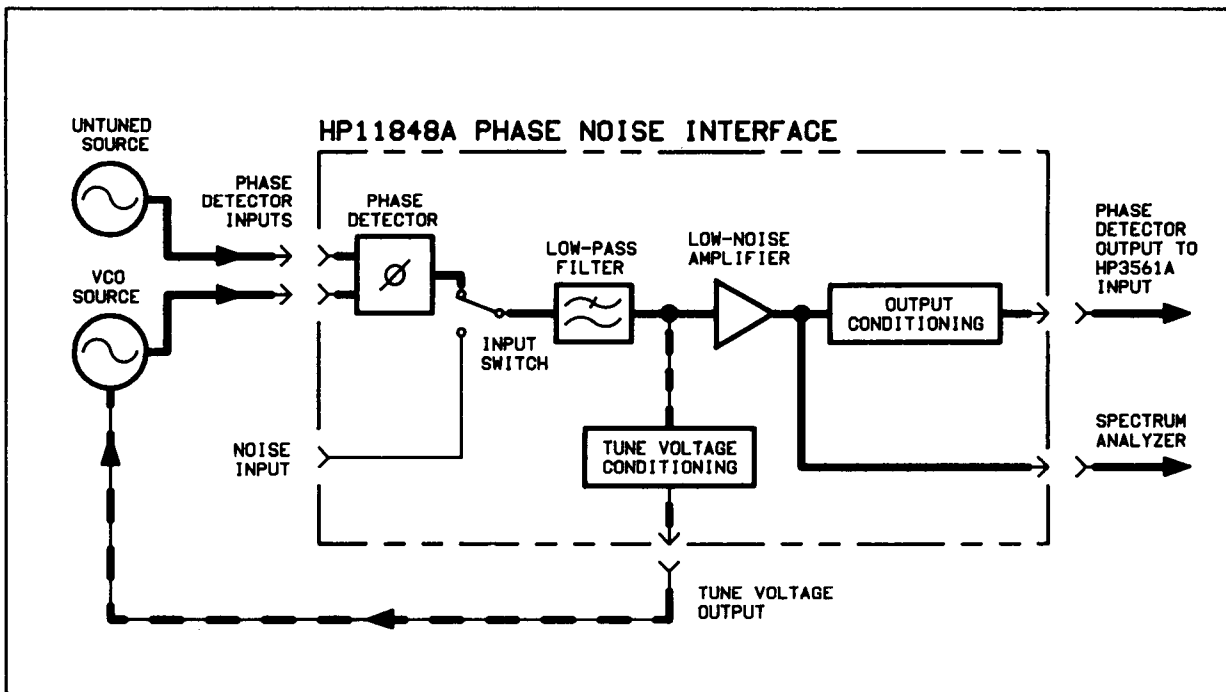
HP11848A PHASE NOISE INTERFACE

UNTUNED SOURCE

VCO SOURCE

PHASE DETECTOR INPUTS

PHASE DETECTOR

Ø

INPUT SWITCH

LOW-PASS FILTER

LOW-NOISE AMPLIFIER

OUTPUT CONDITIONING

PHASE DETECTOR OUTPUT TO HP3561A INPUT

NOISE INPUT

TUNE VOLTAGE CONDITIONING

SPECTRUM ANALYZER

TUNE VOLTAGE OUTPUT